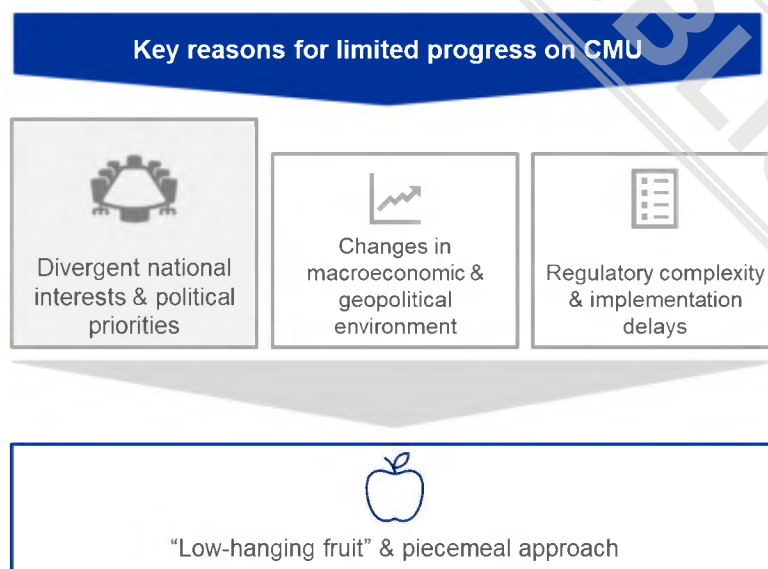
Key reasons for limited progress on CMU

Divergent national interests & political priorities

Changes in macroeconomic & geopolitical environment

Regulatory complexity & implementation delays

“Low-hanging fruit” & piecemeal approach